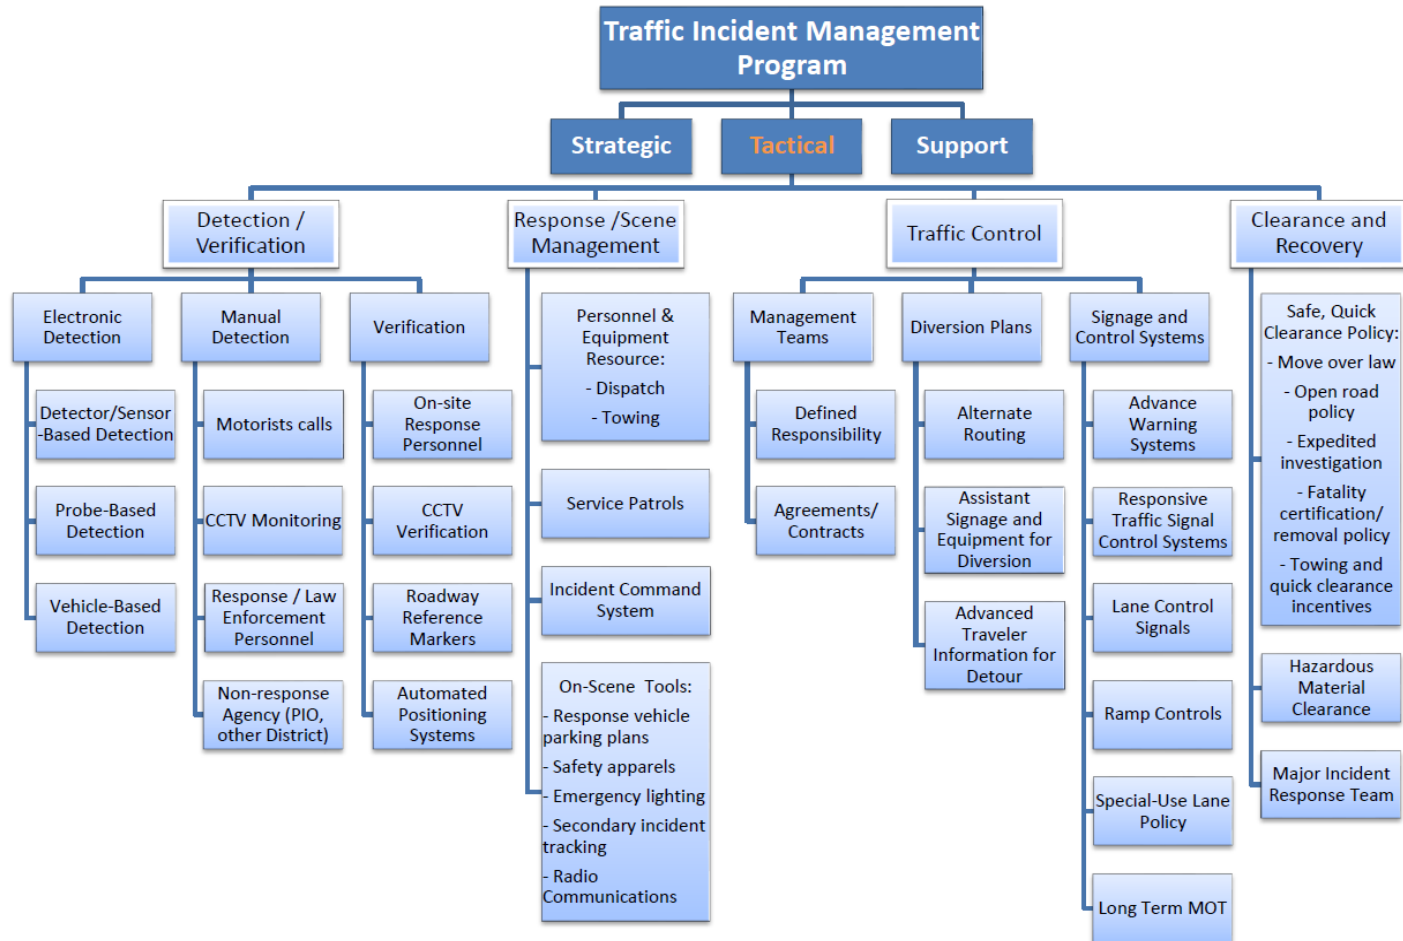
Traffic Incident Management Program

Strategic

Tactical

Support

Detection / Verification

Electronic Detection

Detector/Sensor -Based Detection

Probe-Based Detection

Vehicle-Based Detection

Manual Detection

Motorists calls

CCTV Monitoring

Response / Law Enforcement Personnel

Non-response Agency (PIO, other District)

Verification

On-site Response Personnel

CCTV Verification

Roadway Reference Markers

Automated Positioning Systems

Response /Scene Management

Personnel & Equipment Resource:
- Dispatch
- Towing

Service Patrols

Incident Command System

On-Scene Tools:
- Response vehicle parking plans
- Safety apparels
- Emergency lighting
- Secondary incident tracking
- Radio Communications

Traffic Control

Management Teams

Defined Responsibility

Agreements/ Contracts

Diversion Plans

Alternate Routing

Assistant Signage and Equipment for Diversion

Advanced Traveler Information for Detour

Signage and Control Systems

Advance Warning Systems

Responsive Traffic Signal Control Systems

Lane Control Signals

Ramp Controls

Special-Use Lane Policy

Long Term MOT

Clearance and Recovery

Safe, Quick Clearance Policy:
- Move over law
- Open road policy
- Expedited investigation
- Fatality certification/ removal policy
- Towing and quick clearance incentives

Hazardous Material Clearance

Major Incident Response Team